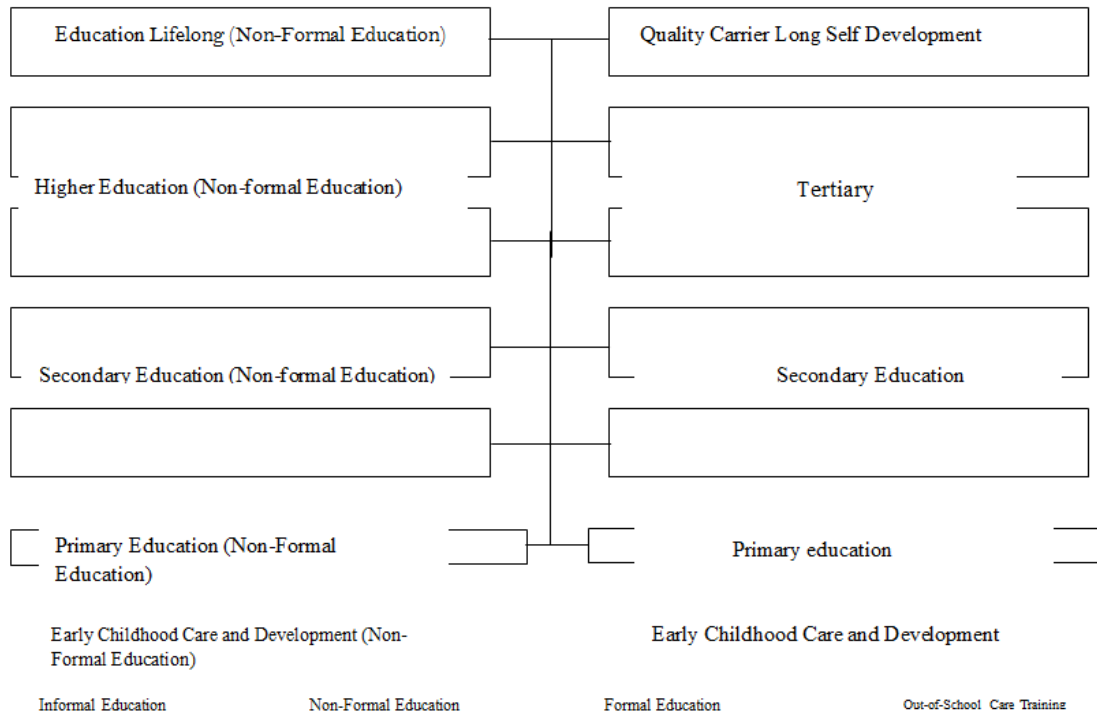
Education Lifelong (Non-Formal Education)

Quality Carrier Long Self Development

Higher Education (Non-formal Education)

Tertiary

Secondary Education (Non-formal Education)

Secondary Education

Primary Education (Non-Formal Education)

Primary education

Early Childhood Care and Development (Non-Formal Education)

Early Childhood Care and Development

Informal Education

Non-Formal Education

Formal Education

Out-of-School Care Training